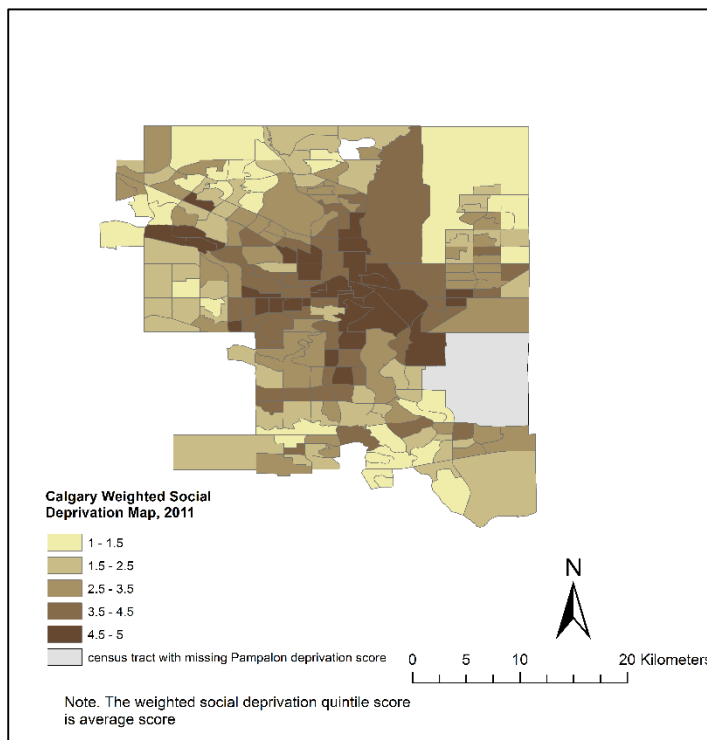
Calgary Weighted Social Deprivation Map, 2011

1 - 1.5
1.5 - 2.5
2.5 - 3.5
3.5 - 4.5
4.5 - 5
census tract with missing Pampalon deprivation score

N

0 5 10 20 Kilometers

Note. The weighted social deprivation quintile score is average score